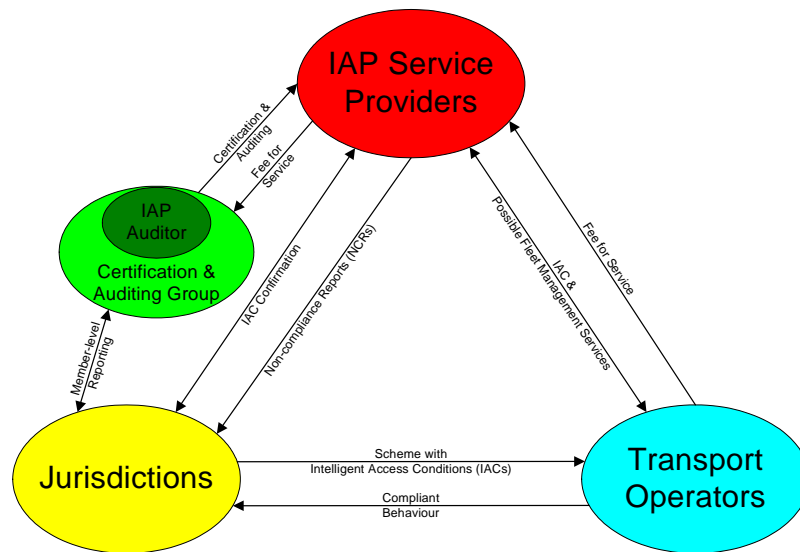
IAP Service Providers

Certification & Auditing

Fee for Service

IAP Auditor

Certification & Auditing Group

IAC Confirmation

Non-compliance Reports (NCRs)

IAC & Possible Fleet Management Services

Fee for Service

Member-level Reporting

Jurisdictions

Scheme with Intelligent Access Conditions (IACs)

Compliant Behaviour

Transport Operators